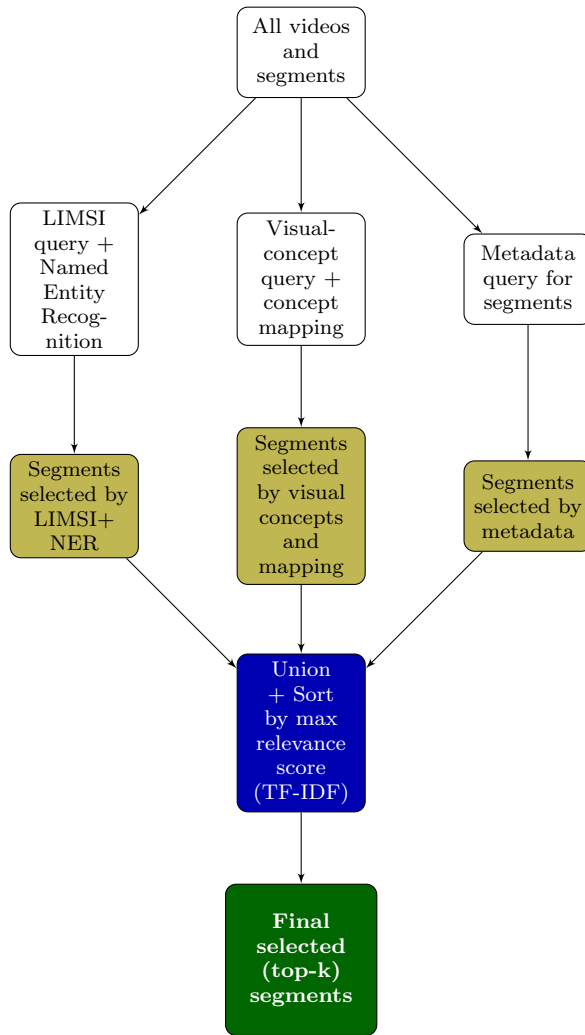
All videos and segments

LIMSI query + Named Entity Recognition

Visual-concept query + concept mapping

Metadata query for segments

Segments selected by LIMSI+ NER

Segments selected by visual concepts and mapping

Segments selected by metadata

Union + Sort by max relevance score (TF-IDF)

**Final selected (top-k) segments**